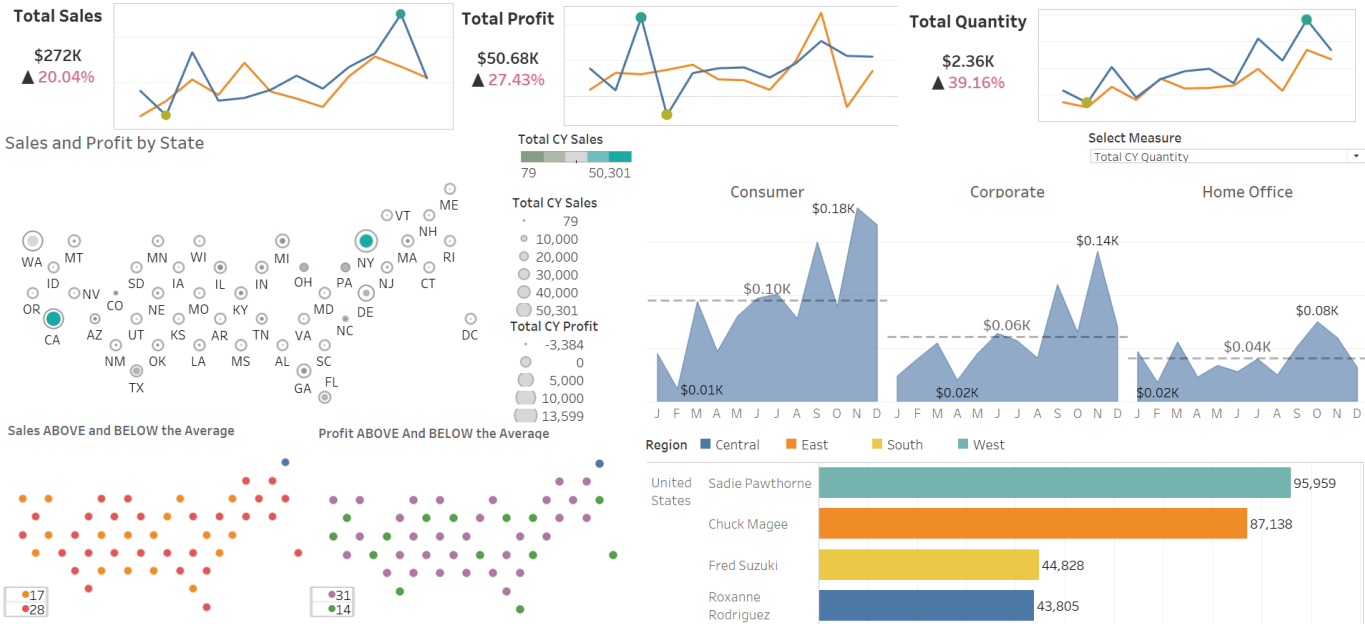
Total Sales
$272K
▲ 20.04%

Total Profit
$50.68K
▲ 27.43%

Total Quantity
$2.36K
▲ 39.16%

Sales and Profit by State

Total CY Sales
79 50,301

Select Measure
Total CY Quantity

WA MT ID NV OR CA MN WI SD IA NE CO UT AZ NM KS OK TX MO IL IN MI OH KY AR LA MS TN AL GA FL SC NC VA MD PA NY NJ DE VT NH ME MA CT RI DC

Total CY Sales
79
10,000
20,000
30,000
40,000
50,301

Total CY Profit
-3,384
0
5,000
10,000
13,599

Consumer
Corporate
Home Office

$0.18K
$0.10K
$0.01K
$0.14K
$0.06K
$0.02K
$0.08K
$0.04K
$0.02K

J F M A M J J A S O N D J F M A M J J A S O N D J F M A M J J A S O N D

Sales ABOVE and BELOW the Average
17
28

Profit ABOVE And BELOW the Average
31
14

Region Central East South West

United States
Sadie Pawthorne 95,959
Chuck Magee 87,138
Fred Suzuki 44,828
Roxanne Rodriguez 43,805